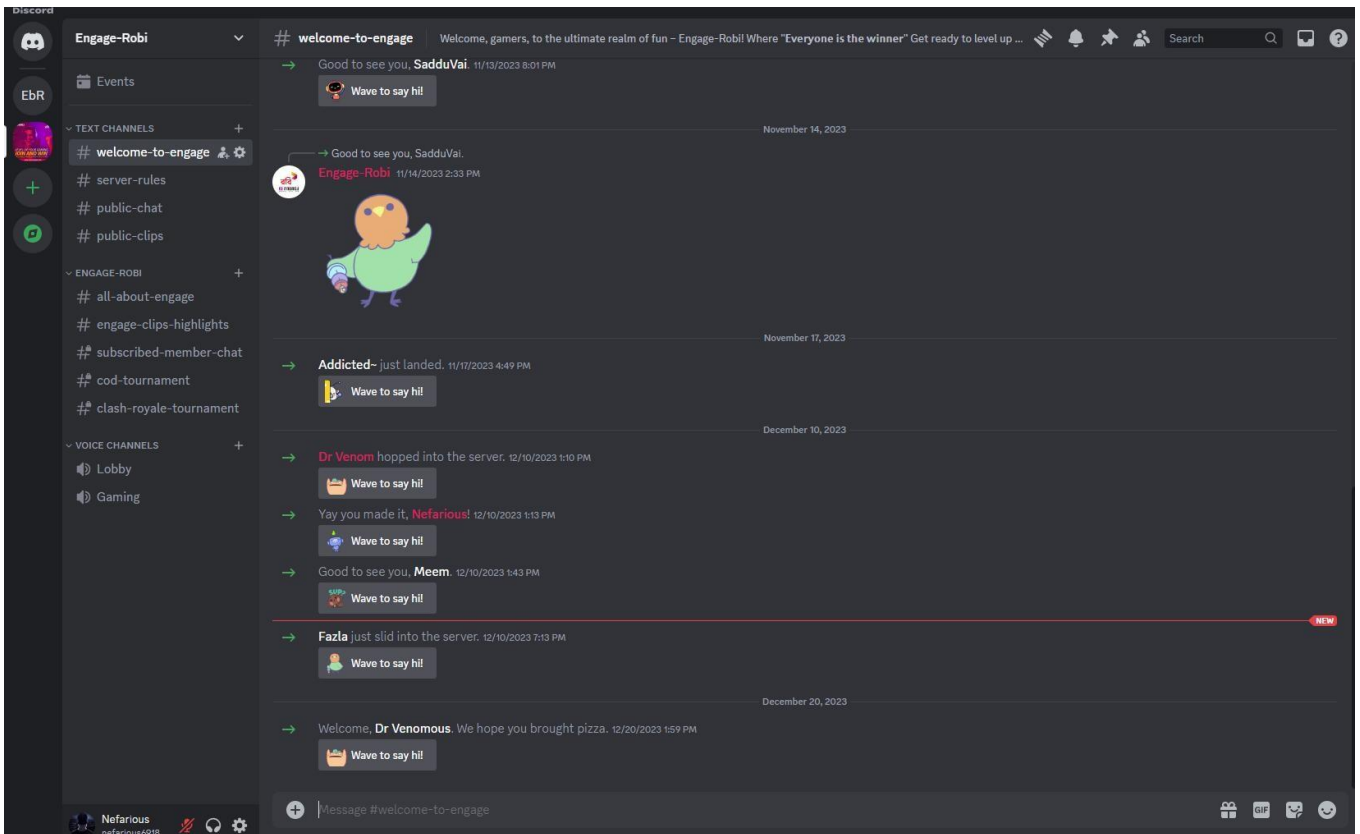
Discord

EbR

Engage-Robi

Events

TEXT CHANNELS

# welcome-to-engage

# server-rules

# public-chat

# public-clips

ENGAGE-ROBI

# all-about-engage

# engage-clips-highlights

# subscribed-member-chat

# cod-tournament

# clash-royale-tournament

VOICE CHANNELS

Lobby

Gaming

Nefarious
nefarious6918

# welcome-to-engage | Welcome, gamers, to the ultimate realm of fun – Engage-Robi! Where "Everyone is the winner" Get ready to level up ...

Search

→ Good to see you, SadduVai. 11/13/2023 8:01 PM
Wave to say hi!

November 14, 2023

→ Good to see you, SadduVai.
Engage-Robi 11/14/2023 2:33 PM

November 17, 2023

→ Addicted~ just landed. 11/17/2023 4:49 PM
Wave to say hi!

December 10, 2023

→ Dr Venom hopped into the server. 12/10/2023 1:10 PM
Wave to say hi!

→ Yay you made it, Nefarious! 12/10/2023 1:13 PM
Wave to say hi!

→ Good to see you, Meem. 12/10/2023 1:43 PM
Wave to say hi!

NEW

→ Fazla just slid into the server. 12/10/2023 7:13 PM
Wave to say hi!

December 20, 2023

→ Welcome, Dr Venomous. We hope you brought pizza. 12/20/2023 1:59 PM
Wave to say hi!

Message #welcome-to-engage

GIF